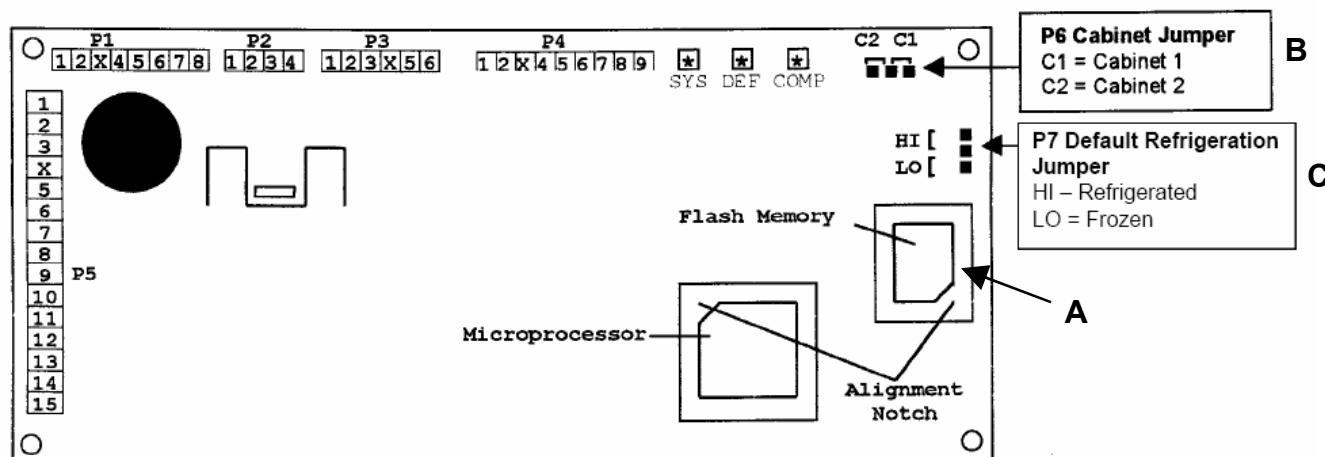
P1
1 2 X 4 5 6 7 8

P2
1 2 3 4

P3
1 2 3 X 5 6

P4
1 2 X 4 5 6 7 8 9

SYS DEF COMP

C2 C1

P6 Cabinet Jumper
C1 = Cabinet 1
C2 = Cabinet 2

B

HI [
LO [

P7 Default Refrigeration Jumper
HI – Refrigerated
LO = Frozen

C

1
2
3
X
5
6
7
8
9 P5
10
11
12
13
14
15

Flash Memory

A

Microprocessor

Alignment Notch